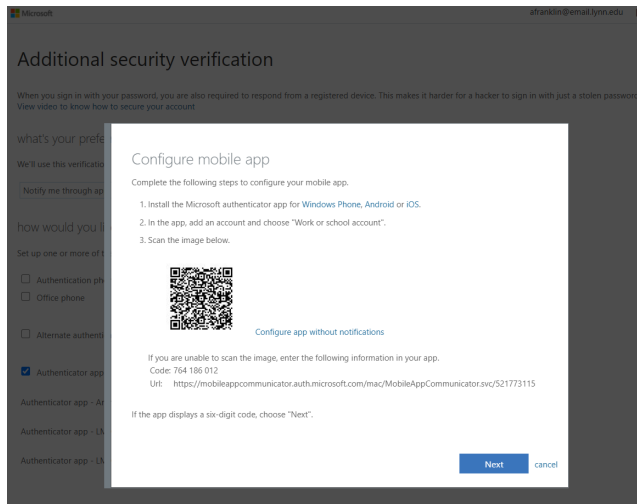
Microsoft

afranklin@email.lynn.edu

Additional security verification

When you sign in with your password, you are also required to respond from a registered device. This makes it harder for a hacker to sign in with just a stolen passwo
View video to know how to secure your account

what's your prefe

We'll use this verificatio

Notify me through ap

how would you l

Set up one or more of t

Authentication ph

Office phone

Alternate authenti

Authenticator app

Authenticator app - A

Authenticator app - LM

Authenticator app - LM

Configure mobile app

Complete the following steps to configure your mobile app.

1. Install the Microsoft authenticator app for Windows Phone, Android or iOS.

2. In the app, add an account and choose "Work or school account".

3. Scan the image below.

Configure app without notifications

If you are unable to scan the image, enter the following information in your app.
Code: 764 186 012
Url: https://mobileappcommunicator.auth.microsoft.com/mac/MobileAppCommunicator.svc/521773115

If the app displays a six-digit code, choose "Next".

Next

cancel